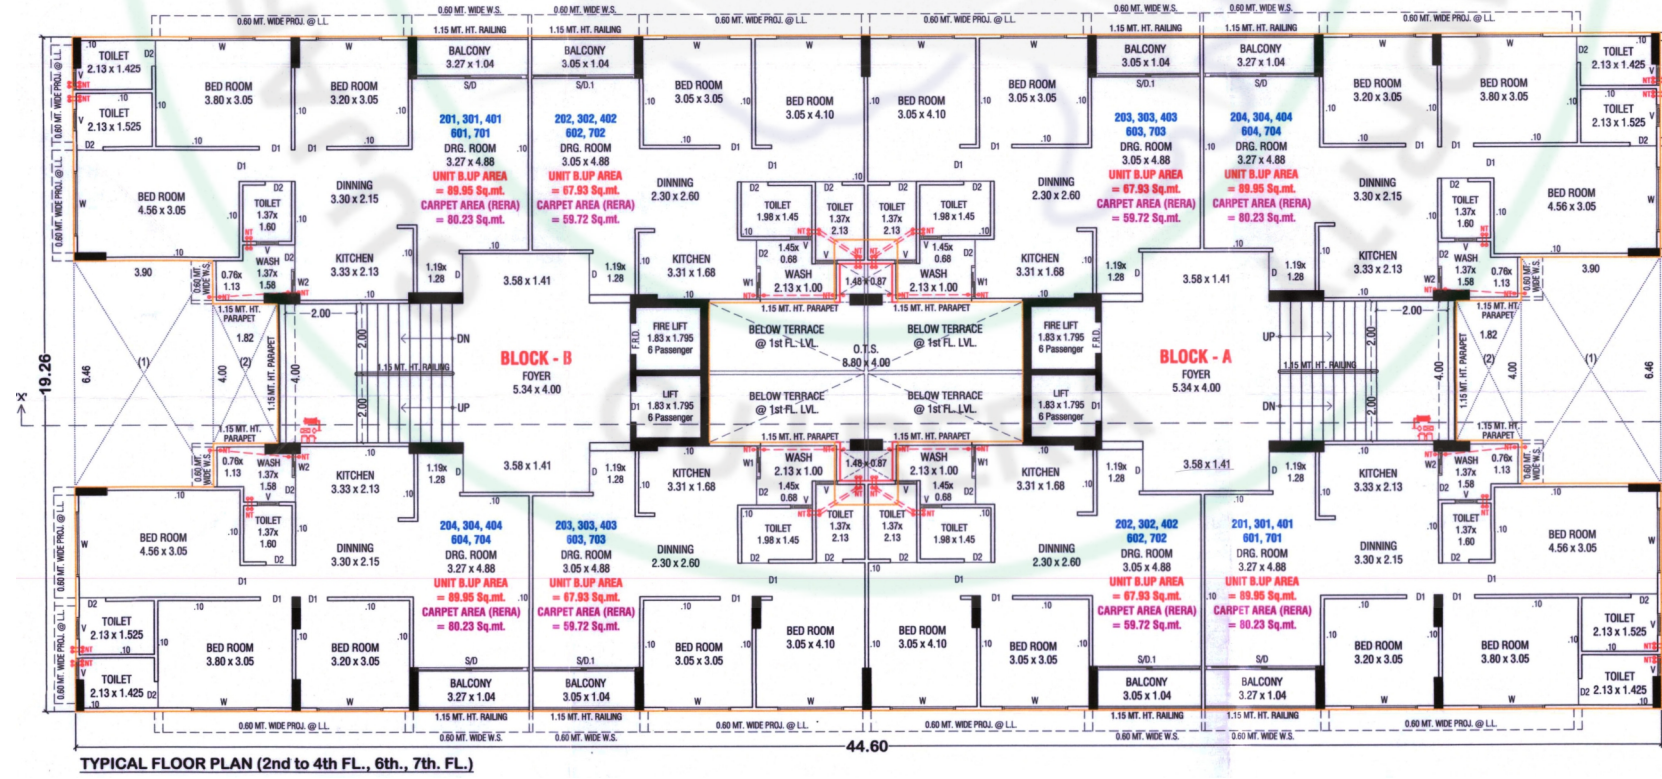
0.60 MT. WIDE PROJ. @ LL.
0.60 MT. WIDE W.S.
0.60 MT. WIDE W.S.
0.60 MT. WIDE PROJ. @ LL.
0.60 MT. WIDE PROJ. @ LL.
0.60 MT. WIDE W.S.
0.60 MT. WIDE W.S.
0.60 MT. WIDE PROJ. @ LL.

1.15 MT. HT. RAILING
1.15 MT. HT. RAILING
1.15 MT. HT. RAILING
1.15 MT. HT. RAILING

TOILET 2.13 x 1.425
TOILET 2.13 x 1.525
BED ROOM 3.80 x 3.05
BED ROOM 3.20 x 3.05
BALCONY 3.27 x 1.04
S/D
BALCONY 3.05 x 1.04
S/D.1
BED ROOM 3.05 x 3.05
BED ROOM 3.05 x 4.10
BED ROOM 3.05 x 4.10
BED ROOM 3.05 x 3.05
BALCONY 3.05 x 1.04
S/D.1
BALCONY 3.27 x 1.04
S/D
BED ROOM 3.20 x 3.05
BED ROOM 3.80 x 3.05
TOILET 2.13 x 1.425
TOILET 2.13 x 1.525

201, 301, 401
601, 701
DRG. ROOM 3.27 x 4.88
UNIT B.UP AREA = 89.95 Sq.mt.
CARPET AREA (RERA) = 80.23 Sq.mt.

202, 302, 402
602, 702
DRG. ROOM 3.05 x 4.88
UNIT B.UP AREA = 67.93 Sq.mt.
CARPET AREA (RERA) = 59.72 Sq.mt.

203, 303, 403
603, 703
DRG. ROOM 3.05 x 4.88
UNIT B.UP AREA = 67.93 Sq.mt.
CARPET AREA (RERA) = 59.72 Sq.mt.

204, 304, 404
604, 704
DRG. ROOM 3.27 x 4.88
UNIT B.UP AREA = 89.95 Sq.mt.
CARPET AREA (RERA) = 80.23 Sq.mt.

BED ROOM 4.56 x 3.05
DINNING 3.30 x 2.15
TOILET 1.37x 1.60
DINNING 2.30 x 2.60
TOILET 1.98 x 1.45
TOILET 1.37x 2.13
TOILET 1.37x 2.13
TOILET 1.98 x 1.45
DINNING 2.30 x 2.60
DINNING 3.30 x 2.15
TOILET 1.37x 1.60
BED ROOM 4.56 x 3.05

KITCHEN 3.33 x 2.13
WASH 1.37x 1.58
0.76x 1.13
1.19x 1.28
3.58 x 1.41
1.19x 1.28
KITCHEN 3.31 x 1.68
1.45x 0.68
WASH 2.13 x 1.00
1.48 x 0.87
1.45x 0.68
WASH 2.13 x 1.00
KITCHEN 3.31 x 1.68
1.19x 1.28
3.58 x 1.41
1.19x 1.28
KITCHEN 3.33 x 2.13
WASH 1.37x 1.58
0.76x 1.13
3.90
3.90

1.15 MT. HT. PARAPET
1.82
2.00
DN
UP
1.15 MT. HT. RAILING
BLOCK - B
FOYER 5.34 x 4.00
FIRE LIFT 1.83 x 1.795 6 Passenger
F.R.D.
LIFT 1.83 x 1.795 6 Passenger
BELOW TERRACE @ 1st FL. LVL.
BELOW TERRACE @ 1st FL. LVL.
O.T.S. 8.80 x 4.00
BELOW TERRACE @ 1st FL. LVL.
BELOW TERRACE @ 1st FL. LVL.
FIRE LIFT 1.83 x 1.795 6 Passenger
LIFT 1.83 x 1.795 6 Passenger
BLOCK - A
FOYER 5.34 x 4.00
UP
DN
1.15 MT. HT. RAILING
1.15 MT. HT. PARAPET
6.46
4.00
(1)
(2)
19.26

204, 304, 404
604, 704
DRG. ROOM 3.27 x 4.88
UNIT B.UP AREA = 89.95 Sq.mt.
CARPET AREA (RERA) = 80.23 Sq.mt.

203, 303, 403
603, 703
DRG. ROOM 3.05 x 4.88
UNIT B.UP AREA = 67.93 Sq.mt.
CARPET AREA (RERA) = 59.72 Sq.mt.

202, 302, 402
602, 702
DRG. ROOM 3.05 x 4.88
UNIT B.UP AREA = 67.93 Sq.mt.
CARPET AREA (RERA) = 59.72 Sq.mt.

201, 301, 401
601, 701
DRG. ROOM 3.27 x 4.88
UNIT B.UP AREA = 89.95 Sq.mt.
CARPET AREA (RERA) = 80.23 Sq.mt.

0.60 MT. WIDE PROJ. @ LL.
0.60 MT. WIDE W.S.
44.60

TYPICAL FLOOR PLAN (2nd to 4th FL., 6th., 7th. FL.)